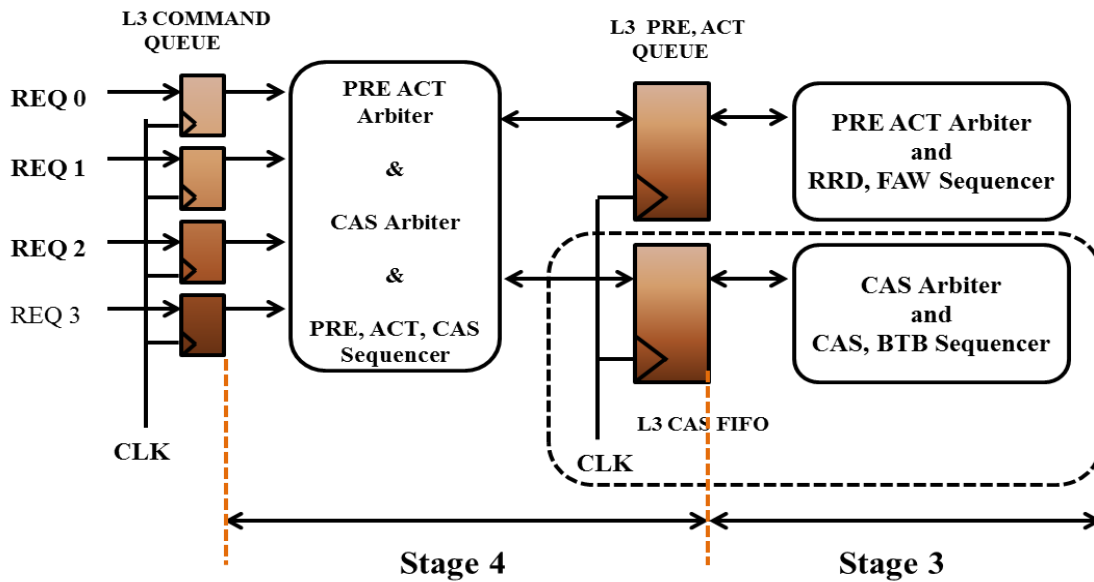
L3 COMMAND QUEUE

REQ 0

REQ 1

REQ 2

REQ 3

CLK

PRE ACT Arbiter

&

CAS Arbiter

&

PRE, ACT, CAS Sequencer

L3 PRE, ACT QUEUE

PRE ACT Arbiter and RRD, FAW Sequencer

CAS Arbiter and CAS, BTB Sequencer

L3 CAS FIFO

CLK

Stage 4

Stage 3